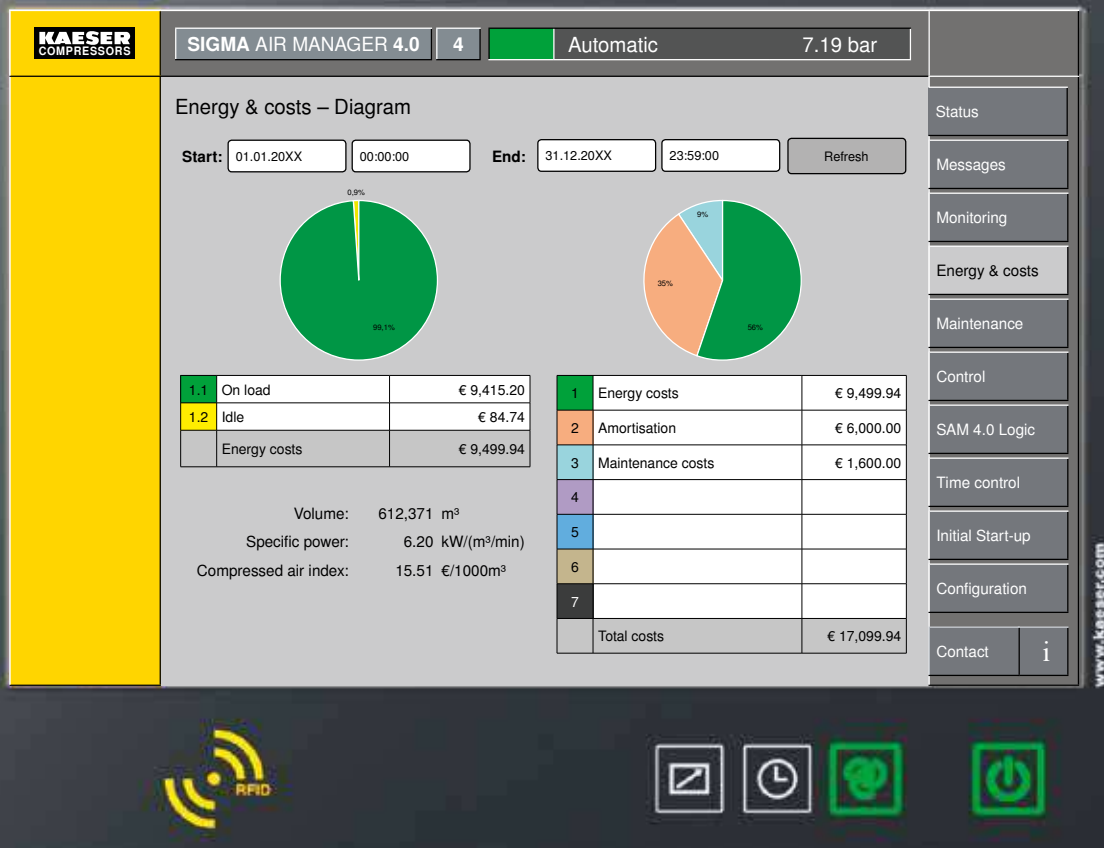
KAESER COMPRESSORS

SIGMA AIR MANAGER 4.0 | 4 | Automatic 7.19 bar

Energy & costs – Diagram

Start: 01.01.20XX 00:00:00 End: 31.12.20XX 23:59:00 Refresh

0,9%
99,1%

9%
35%
56%

| 1.1 | On load | € 9,415.20 |
|---|---|---|
| 1.2 | Idle | € 84.74 |
| | Energy costs | € 9,499.94 |

| 1 | Energy costs | € 9,499.94 |
|---|---|---|
| 2 | Amortisation | € 6,000.00 |
| 3 | Maintenance costs | € 1,600.00 |
| 4 | | |
| 5 | | |
| 6 | | |
| 7 | | |
| | Total costs | € 17,099.94 |

Volume: 612,371 m³
Specific power: 6.20 kW/(m³/min)
Compressed air index: 15.51 €/1000m³

Status
Messages
Monitoring
Energy & costs
Maintenance
Control
SAM 4.0 Logic
Time control
Initial Start-up
Configuration
Contact i

www.kaeser.com

RFID